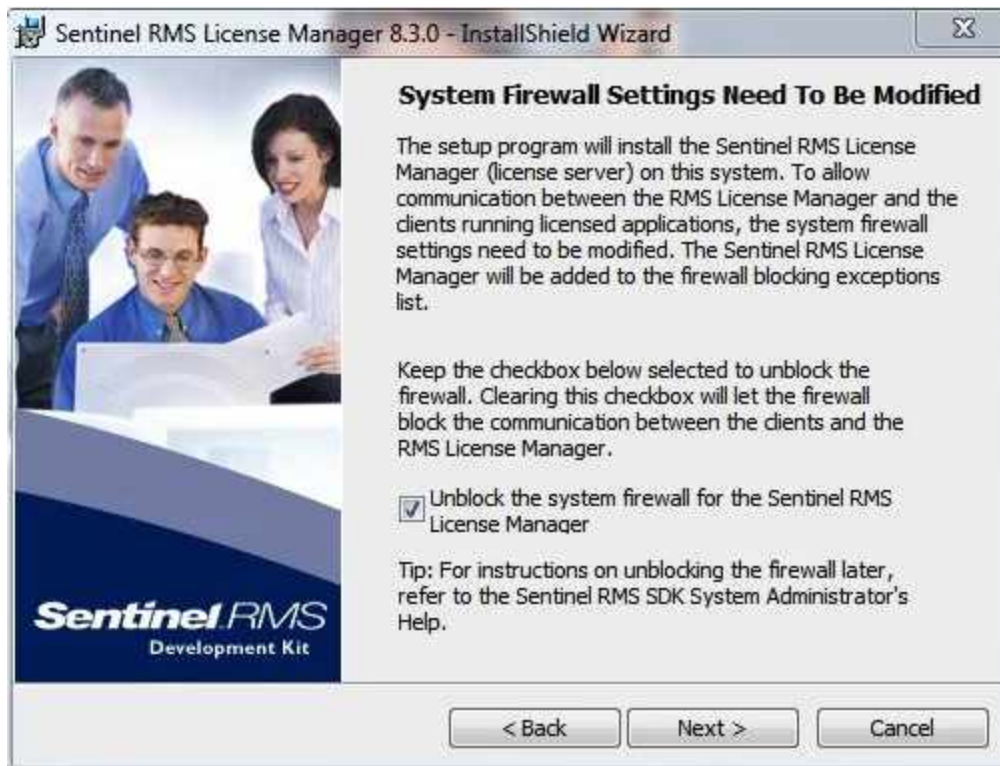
Sentinel RMS License Manager 8.3.0 - InstallShield Wizard

Sentinel RMS
Development Kit

System Firewall Settings Need To Be Modified

The setup program will install the Sentinel RMS License Manager (license server) on this system. To allow communication between the RMS License Manager and the clients running licensed applications, the system firewall settings need to be modified. The Sentinel RMS License Manager will be added to the firewall blocking exceptions list.

Keep the checkbox below selected to unblock the firewall. Clearing this checkbox will let the firewall block the communication between the clients and the RMS License Manager.

Unblock the system firewall for the Sentinel RMS License Manager

Tip: For instructions on unblocking the firewall later, refer to the Sentinel RMS SDK System Administrator's Help.

< Back
Next >
Cancel